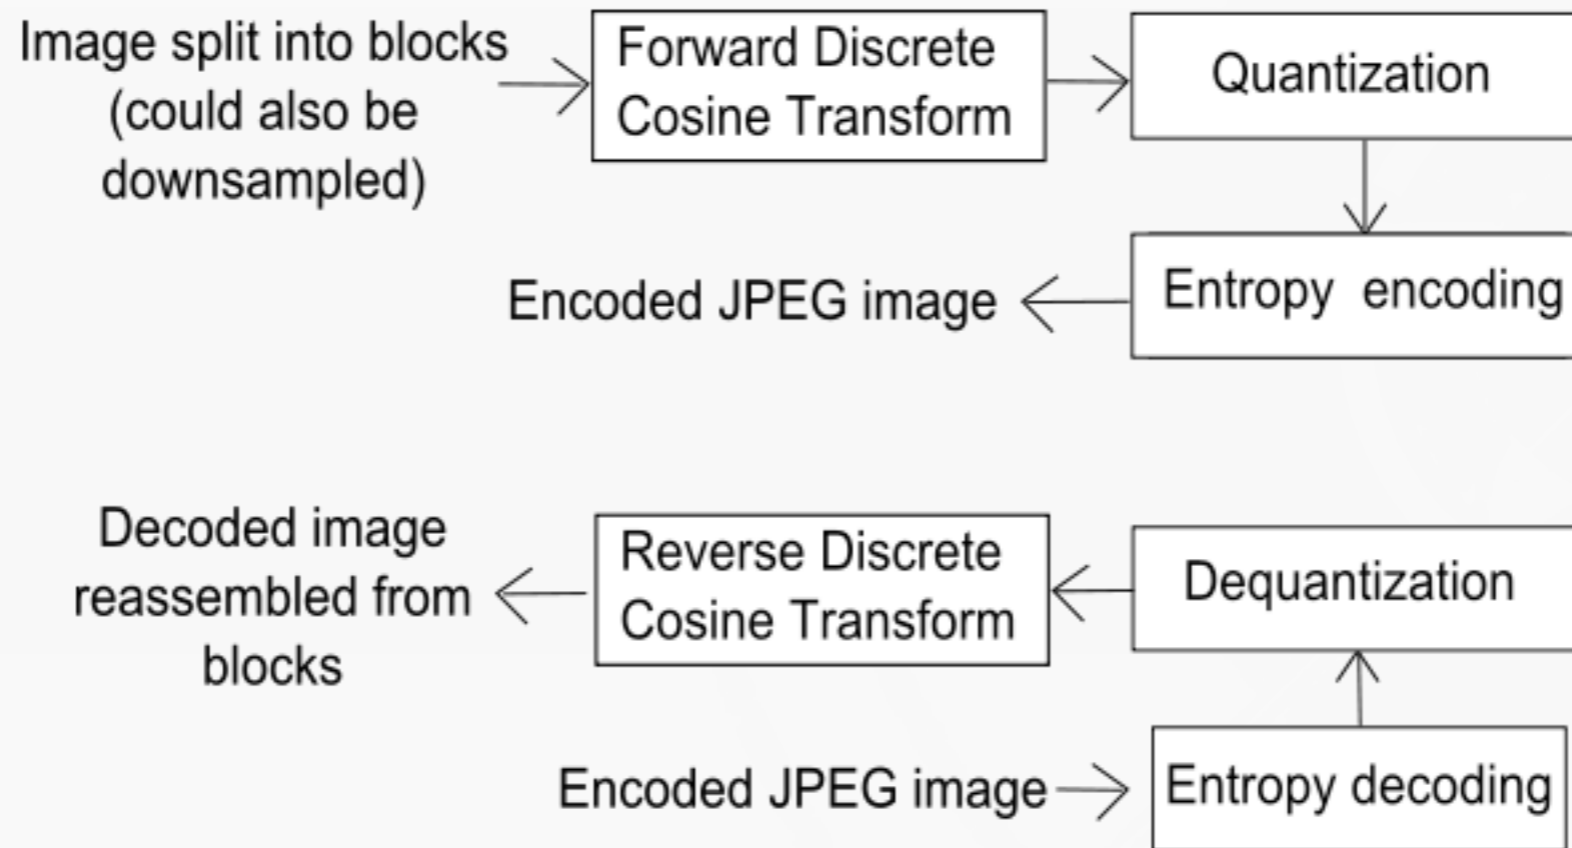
Image split into blocks (could also be downsampled)

Forward Discrete Cosine Transform

Quantization

Entropy encoding

Encoded JPEG image

Decoded image reassembled from blocks

Reverse Discrete Cosine Transform

Dequantization

Encoded JPEG image

Entropy decoding